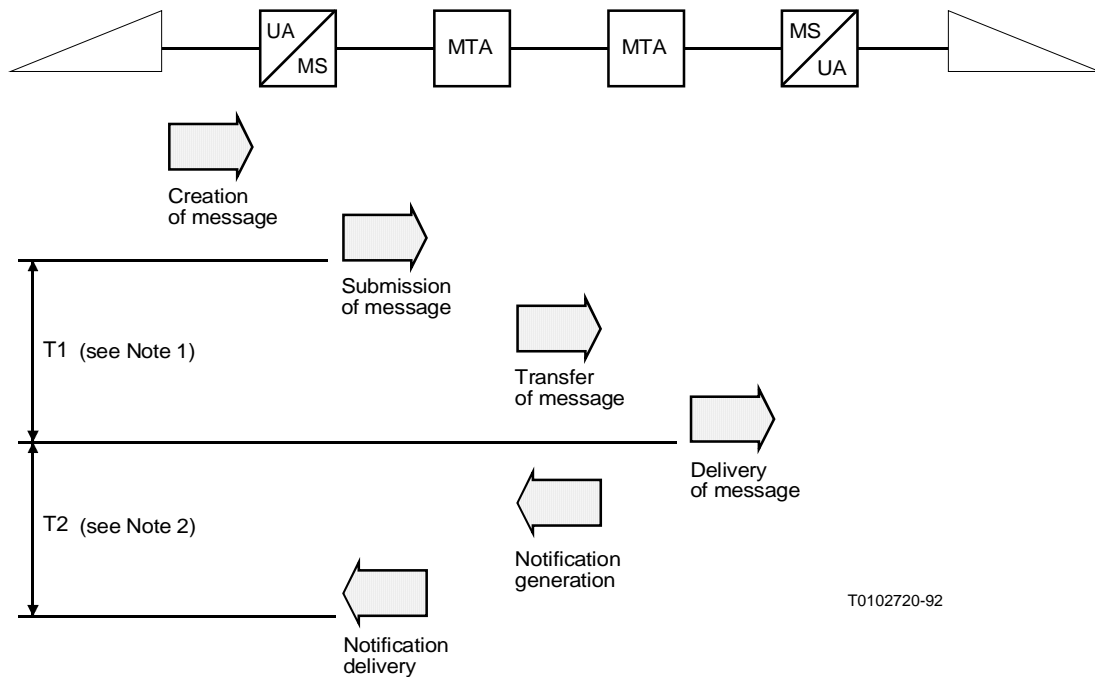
UA
MS
MTA
MTA
MS
UA

Creation of message

Submission of message

T1 (see Note 1)

Transfer of message

Delivery of message

T2 (see Note 2)

Notification generation

T0102720-92

Notification delivery